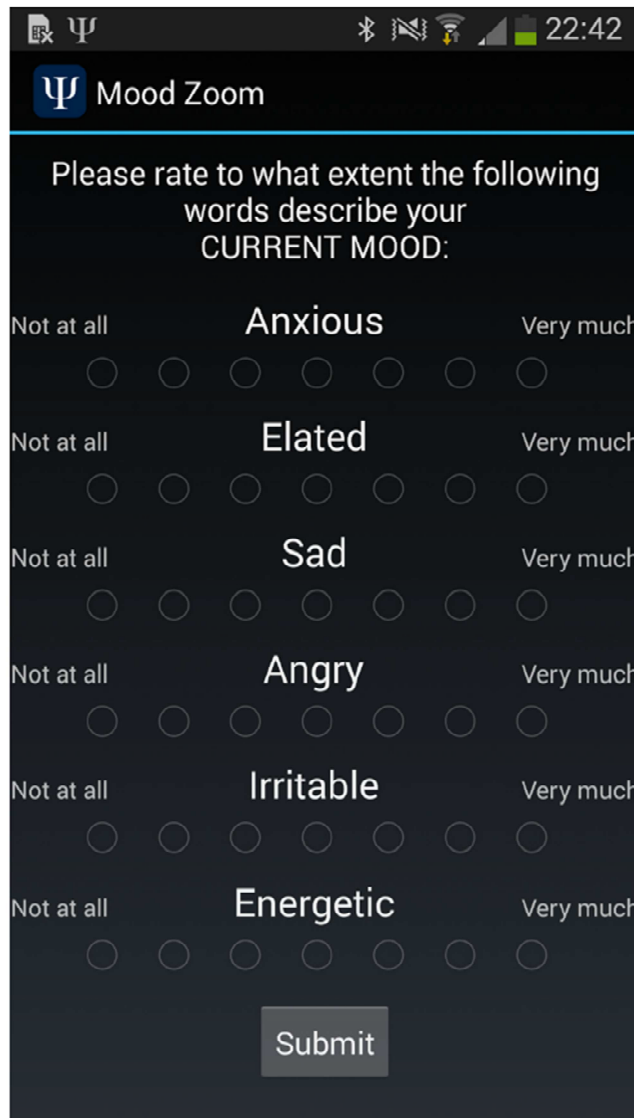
Ψ 22:42

Ψ Mood Zoom

Please rate to what extent the following words describe your CURRENT MOOD:

Not at all Anxious Very much

Not at all Elated Very much

Not at all Sad Very much

Not at all Angry Very much

Not at all Irritable Very much

Not at all Energetic Very much

Submit